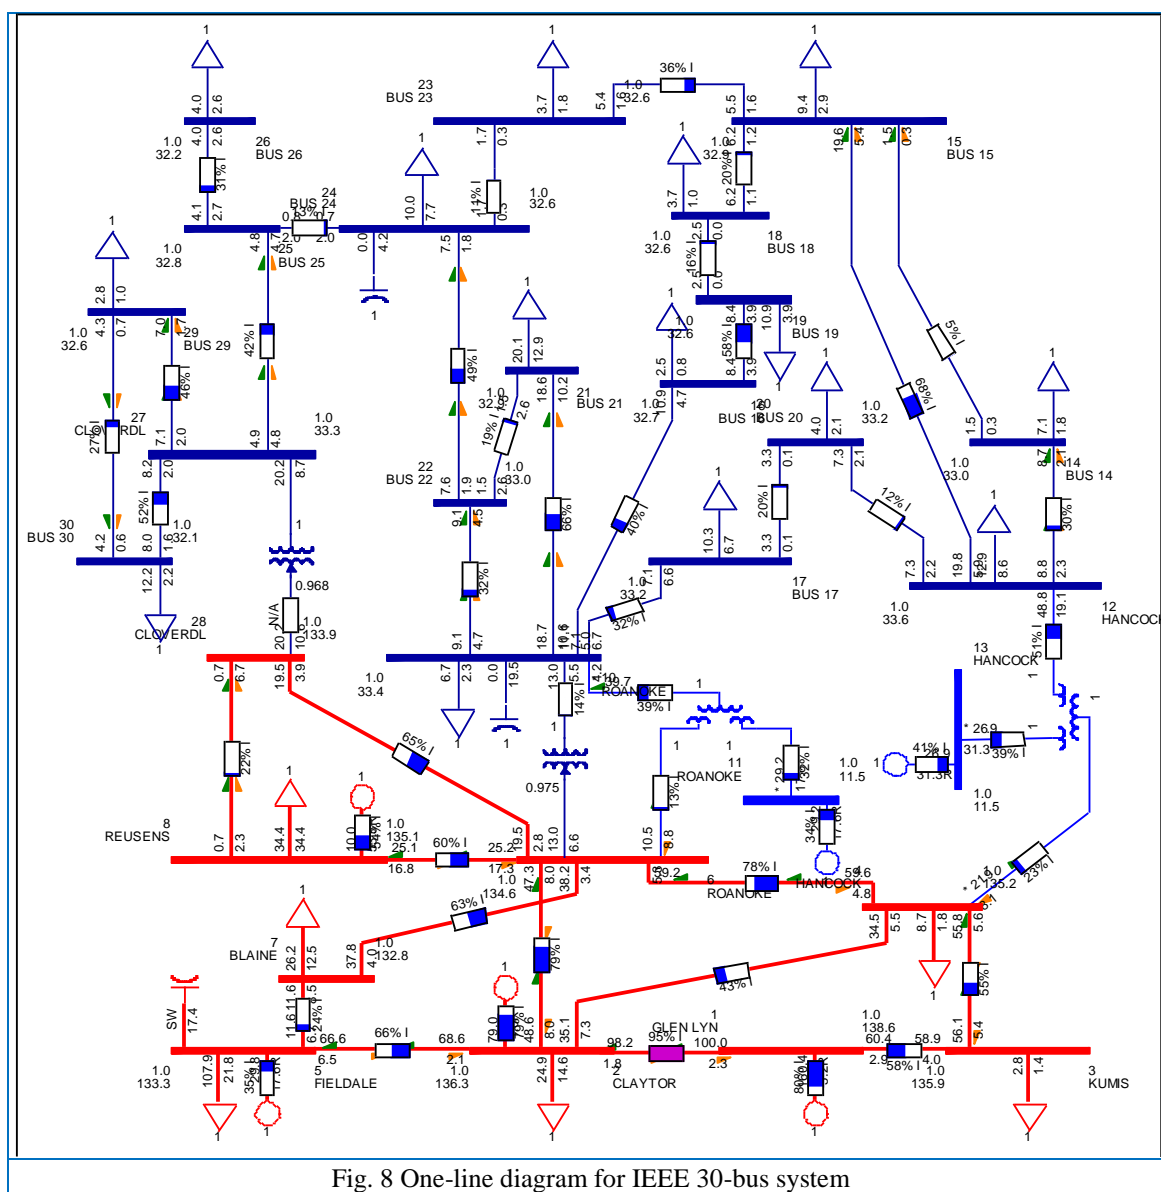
1
4.0 2.6
1.0 32.2
4.0 2.6
26 BUS 26
31%
4.1 2.7
BUS 24
1.0 32.8
4.8 25 BUS 25
1
2.8 1.0
1.0 32.6
4.3 0.7
7.0 1.7 29 BUS 29
42%
46%
27 CLOVERDL
27%
7.1 2.0
4.9 4.8
1.0 33.3
8.2 2.0
20.2 8.7
52%
1.0 32.1
30 BUS 30
4.2 0.6 8.0 1.6
12.2 2.2
28 CLOVERDL
1
1
0.968
N/A
1.0 133.9
20.2 10.2
1
23 BUS 23
3.7 1.8 5.4 1.6
4.0 32.6
36%
1
9.4 2.9
5.5 1.6
1.7 0.3
11%
1.0 32.6
1
10.0 7.7
0.0 4.2
7.5 1.8
1
49%
1
20.1 12.9
18.6 10.2
21 BUS 21
1.0 32.9
2.6
19%
1.0 33.0
22 BUS 22
7.6 1.9 1.5 2.6
9.1 4.5
66%
32%
40%
1
1.0 32.6
3.7 1.0
6.2 1.1
20%
18 BUS 18
1.0 32.6
2.5 0.0
16%
2.5 0.0
8.4 3.9 10.9 3.9
19 BUS 19
58%
8.4 3.9
1
1.0 32.6
2.5 0.8
10.9 4.7
1.0 32.7
BUS 20
1
4.0 2.1
1.0 33.2
3.3 0.1 7.3 2.1
20%
3.3 0.1
12%
1
10.3 6.7
17 BUS 17
1.0 33.2
7.1 6.6
32%
15 BUS 15
19.6 5.4 1.5 0.3
5%
68%
1
1.5 0.3 7.1 1.8
8.7 2.1 14 BUS 14
1.0 33.0
30%
1
7.3 2.2 19.8 5.9 8.6 8.8 2.3
1.0 33.6
12 HANCOCK
48.8 19.1
51%
13 HANCOCK
1
1.0 33.4
9.1 4.7 18.7 10.6
6.7 2.3 0.0 19.5 13.0 5.5 4.2
1
1
14%
10 ROANOKE
39%
1
1
1
11
ROANOKE
13%
29.2
32%
1.0 11.5
41%
31.3R
26.9
31.3
39%
1.0 11.5
1
0.975
0.7 6.7
19.5 3.9
65%
22%
1
1
8 REUSENS
0.7 2.3 34.4 34.4
10.0 1.0 135.1
54%
25.1 16.8
60%
25.2
19.5 2.8 6.6
10.5 8.8
34%
17.6R
17.3
1.0 134.6
47.3 8.0 38.2 3.4
39.2
6 ROANOKE
78%
HANCOCK
59.6
4.8
1.0 135.2
21.9
23%
63%
1
7 BLAINE
26.2 12.5
37.8 4.0 1.0 132.8
79%
1
34.5 5.5 8.7 1.8 55.8 5.6
55%
43%
1
SW 17.4
11.6 6.5
24%
66.6
66%
68.6
79.0 48.6
8.0 35.1 7.3
1 GLEN LYN
95%
98.2 100.0
1.0 138.6
60.4 58.9
58%
56.1 5.4
1.0 133.3
107.9 21.8
35%
17.6R
5 FIELDALE
6.5
2.1
1.0 136.3
24.9 14.6
1.8 2 CLAYTOR
2.3
80%
2.8 4.0
1.0 135.9
2.8 1.4
3 KUMIS
1 1 1 1 1
Fig. 8 One-line diagram for IEEE 30-bus system